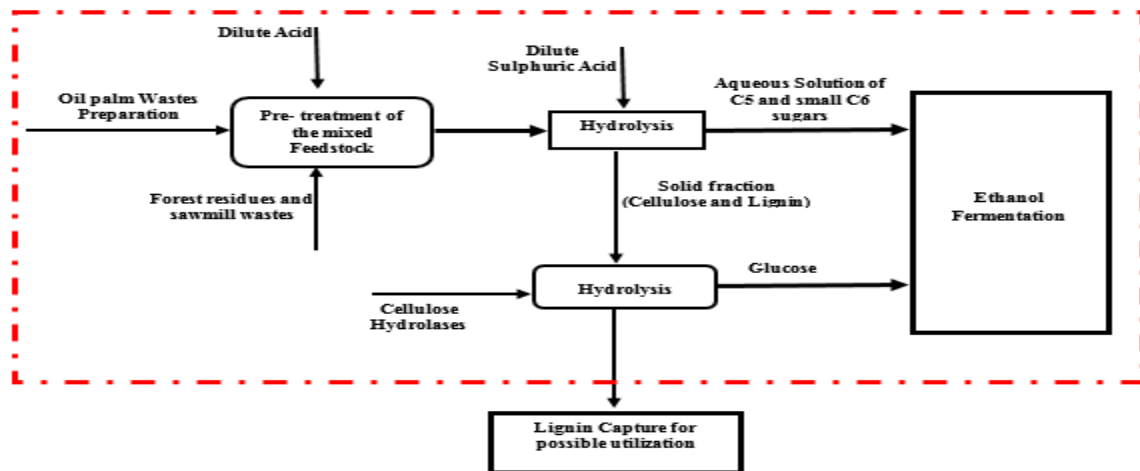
Dilute Acid

Oil palm Wastes Preparation

Pre- treatment of the mixed Feedstock

Forest residues and sawmill wastes

Dilute Sulphuric Acid

Hydrolysis

Aqueous Solution of C5 and small C6 sugars

Ethanol Fermentation

Solid fraction (Cellulose and Lignin)

Cellulose Hydrolases

Hydrolysis

Glucose

Lignin Capture for possible utilization